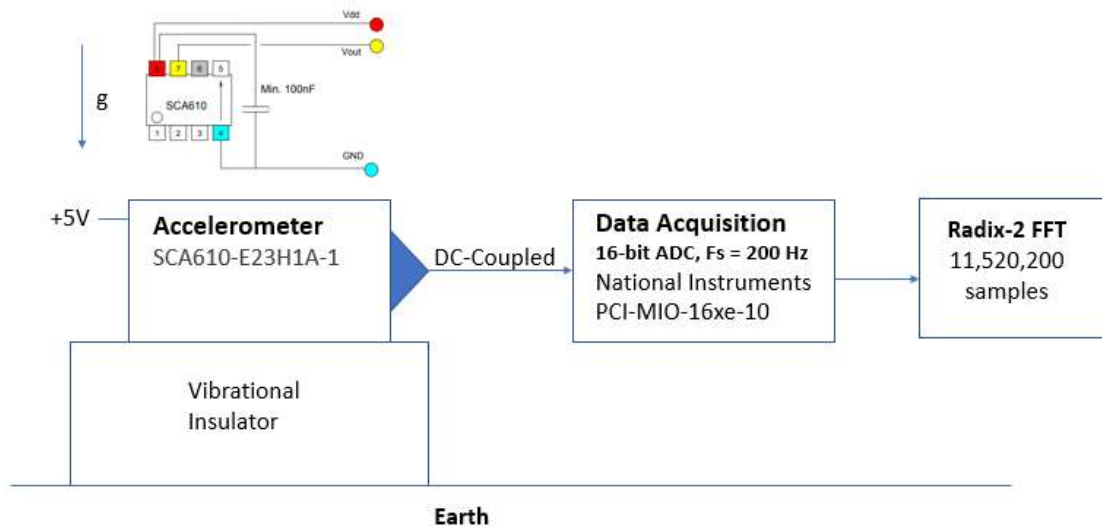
Vdd

Vout

g

8 7 6 5

SCA610

1 2 3 4

Min. 100nF

GND

+5V

**Accelerometer**
SCA610-E23H1A-1

DC-Coupled

**Data Acquisition**
**16-bit ADC, Fs = 200 Hz**
National Instruments
PCI-MIO-16xe-10

**Radix-2 FFT**
11,520,200
samples

Vibrational
Insulator

**Earth**